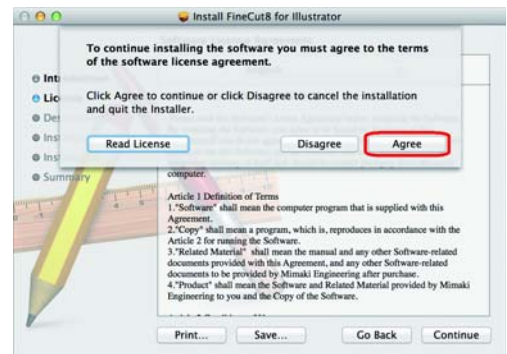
Install FineCut8 for Illustrator

To continue installing the software you must agree to the terms of the software license agreement.

Click Agree to continue or click Disagree to cancel the installation and quit the Installer.

Read License

Disagree

Agree

Int
Lic
Des
Ins
Ins
Summary

computer.

Article 1 Definition of Terms
1."Software" shall mean the computer program that is supplied with this Agreement.
2."Copy" shall mean a program, which is, reproduces in accordance with the Article 2 for running the Software.
3."Related Material" shall mean the manual and any other Software-related documents provided with this Agreement, and any other Software-related documents to be provided by Mimaki Engineering after purchase.
4."Product" shall mean the Software and Related Material provided by Mimaki Engineering to you and the Copy of the Software.

Print...
Save...
Go Back
Continue